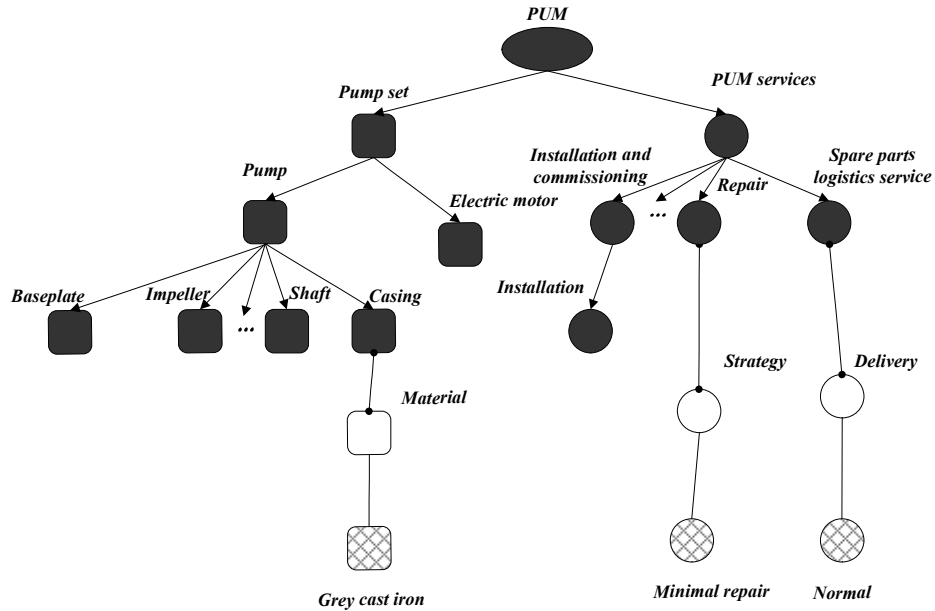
PUM

Pump set

PUM services

Pump

Installation and commissioning

...

Repair

Spare parts logistics service

Electric motor

Baseplate

Impeller

...

Shaft

Casing

Installation

Strategy

Delivery

Material

Grey cast iron

Minimal repair

Normal